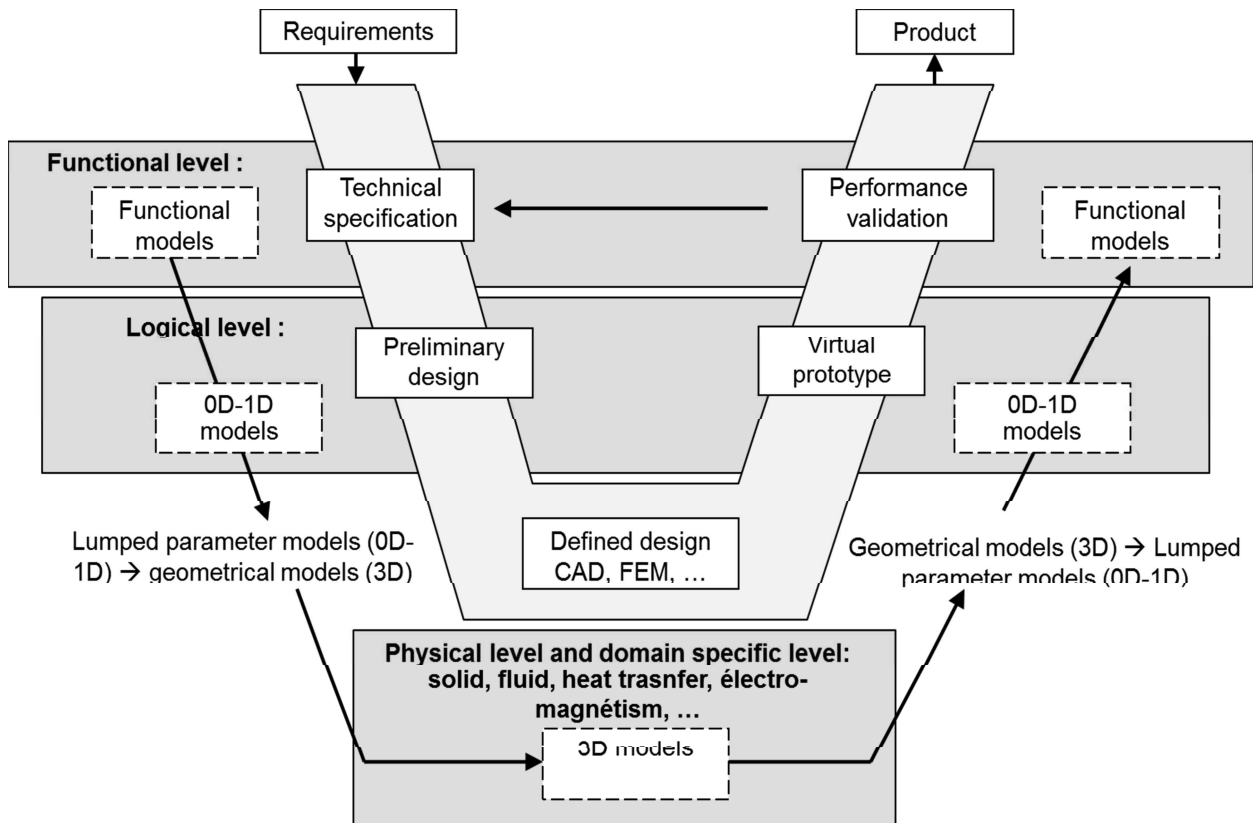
Requirements

Product

Functional level :

Functional models

Technical specification

Performance validation

Functional models

Logical level :

Preliminary design

Virtual prototype

0D-1D models

0D-1D models

Lumped parameter models (0D-1D) → geometrical models (3D)

Defined design CAD, FEM, …

Geometrical models (3D) → Lumped parameter models (0D-1D)

Physical level and domain specific level: solid, fluid, heat trasnfer, électro-magnétism, …

3D models